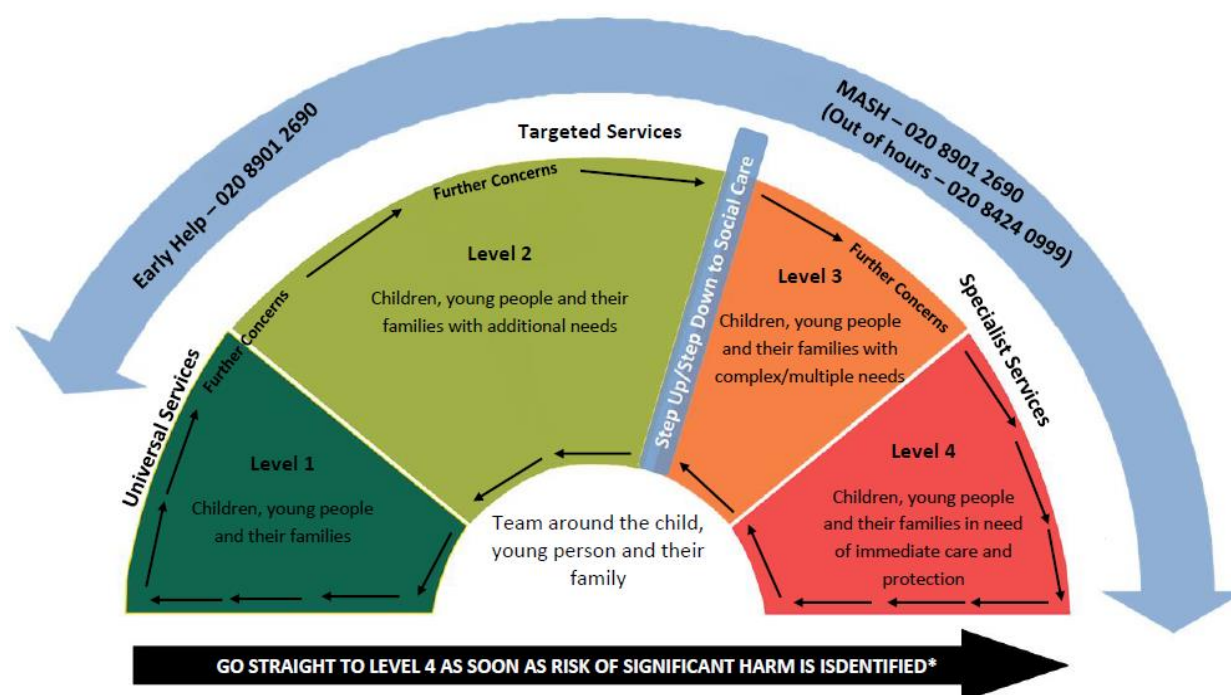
Early Help – 020 8901 2690

MASH – 020 8901 2690
(Out of hours – 020 8424 0999)

Targeted Services

Universal Services

Further Concerns

Further Concerns

Level 1

Children, young people and their families

Level 2

Children, young people and their families with additional needs

Step Up/Step Down to Social Care

Further Concerns

Level 3

Children, young people and their families with complex/multiple needs

Specialist Services

Level 4

Children, young people and their families in need of immediate care and protection

Team around the child, young person and their family

GO STRAIGHT TO LEVEL 4 AS SOON AS RISK OF SIGNIFICANT HARM IS ISDENTIFIED*